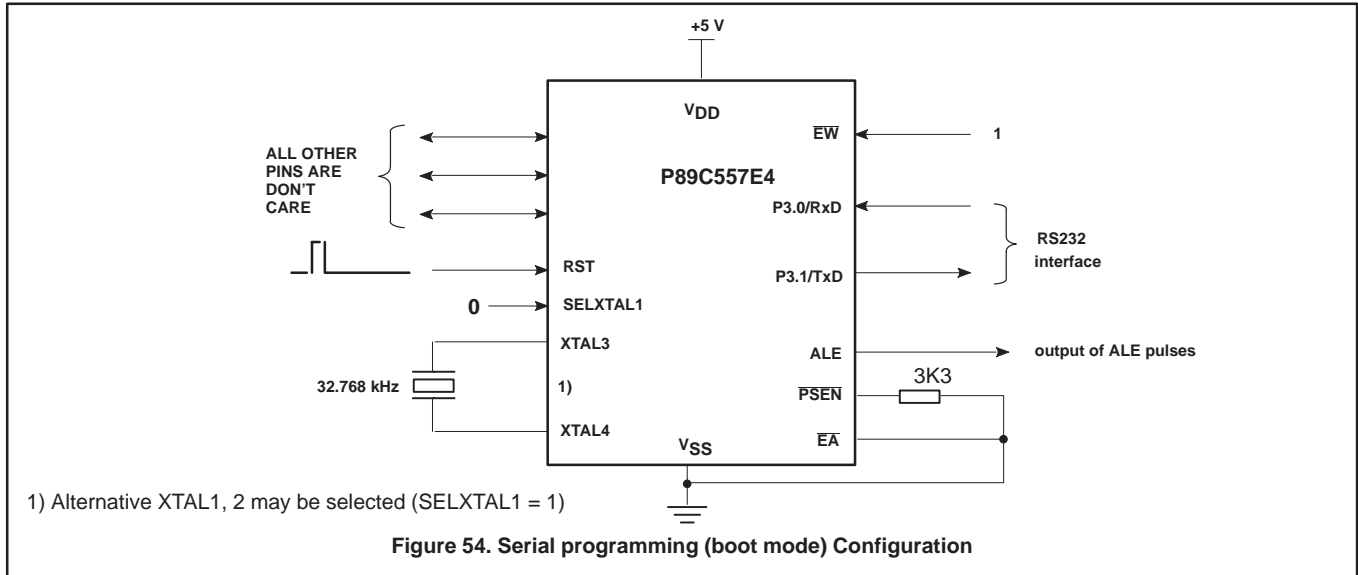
+5 V

$V_{DD}$

$\overline{EW}$

1

ALL OTHER PINS ARE DON'T CARE

P89C557E4

P3.0/RxD

RS232 interface

RST

P3.1/TxD

0

SELXTAL1

XTAL3

ALE

output of ALE pulses

32.768 kHz

1)

$\overline{PSEN}$

3K3

XTAL4

$V_{SS}$

$\overline{EA}$

1) Alternative XTAL1, 2 may be selected (SELXTAL1 = 1)

Figure 54. Serial programming (boot mode) Configuration